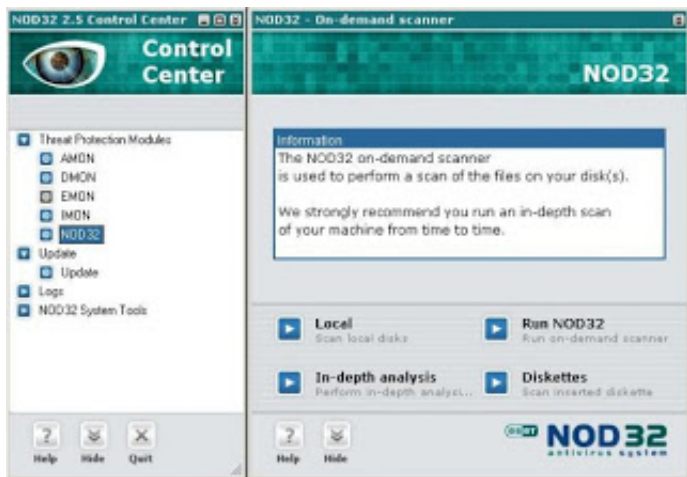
NOD32 2.5 Control Center

Control Center

Threat Protection Modules
AMON
DMON
EMON
IMON
NOD32
Update
Update
Logs
NOD32 System Tools

Help
Hide
Quit

NOD32 - On-demand scanner

NOD32

Information
The NOD32 on-demand scanner is used to perform a scan of the files on your disk(s).

We strongly recommend you run an in-depth scan of your machine from time to time.

Local
Scan local disks

Run NOD32
Run on-demand scanner

In-depth analysis
Perform in-depth analysi...

Diskettes
Scan inserted diskette

Help
Hide

ESET NOD32 antivirus system